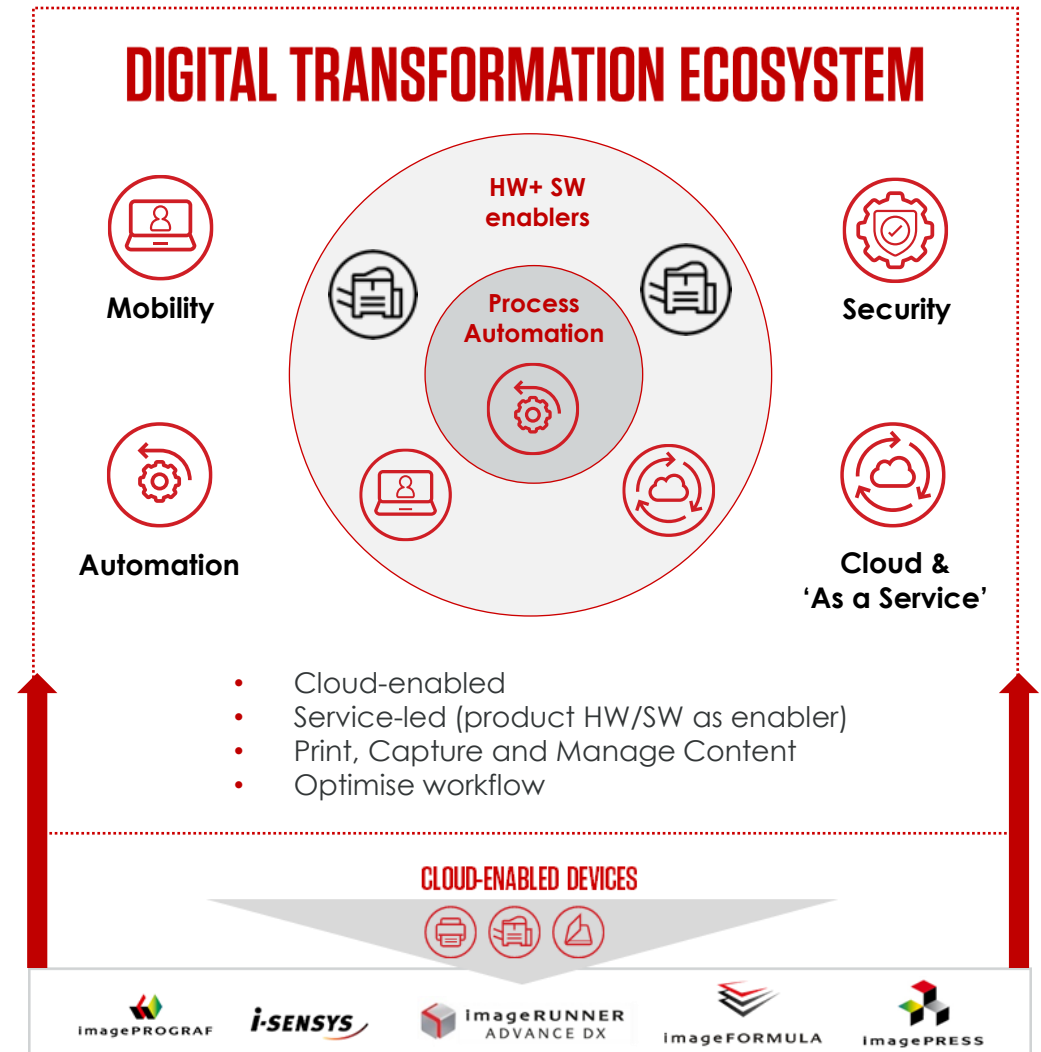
DIGITAL TRANSFORMATION ECOSYSTEM

HW+ SW enablers

Process Automation

Mobility

Security

Automation

Cloud & 'As a Service'

- Cloud-enabled
- Service-led (product HW/SW as enabler)
- Print, Capture and Manage Content
- Optimise workflow

CLOUD-ENABLED DEVICES

imagePROGRAF
i-SENSYS
imageRUNNER ADVANCE DX
imageFORMULA
imagePRESS